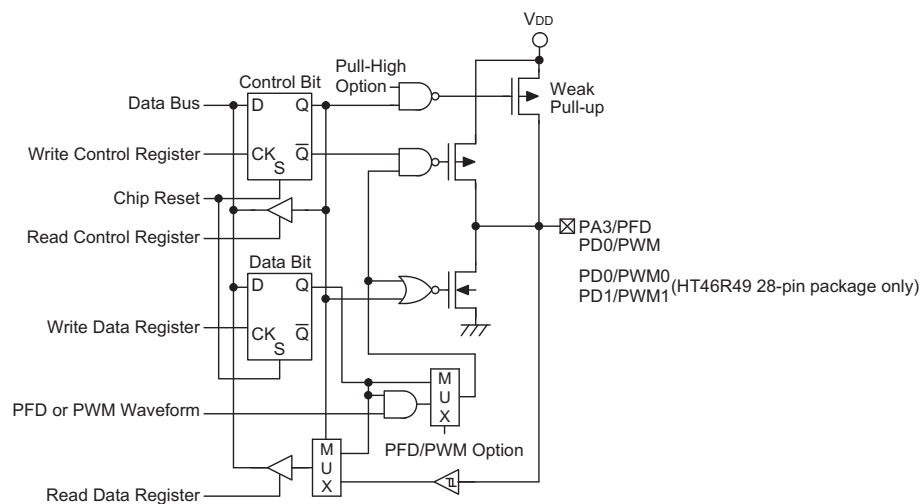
VDD

Pull-High Option

Weak Pull-up

Control Bit

Data Bus

D

Q

Write Control Register

CK

S

$\overline{Q}$

Chip Reset

Read Control Register

PA3/PFD
PD0/PWM

PD0/PWM0
PD1/PWM1 (HT46R49 28-pin package only)

Data Bit

D

Q

Write Data Register

CK

S

$\overline{Q}$

M
U
X

PFD or PWM Waveform

PFD/PWM Option

M
U
X

Read Data Register